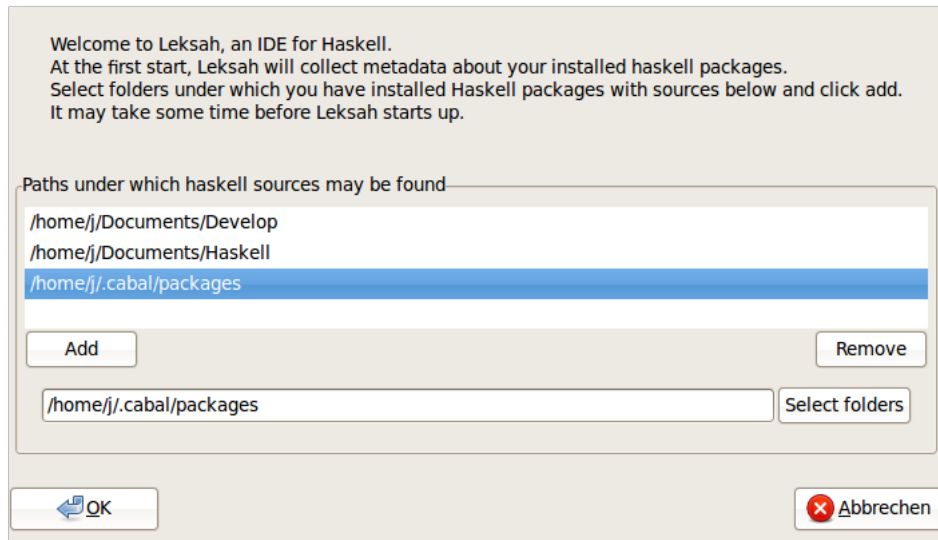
Welcome to Leksah, an IDE for Haskell.
At the first start, Leksah will collect metadata about your installed haskell packages.
Select folders under which you have installed Haskell packages with sources below and click add.
It may take some time before Leksah starts up.

Paths under which haskell sources may be found

/home/j/Documents/Develop
/home/j/Documents/Haskell
/home/j/.cabal/packages

Add

Remove

/home/j/.cabal/packages

Select folders

OK

Abbrechen